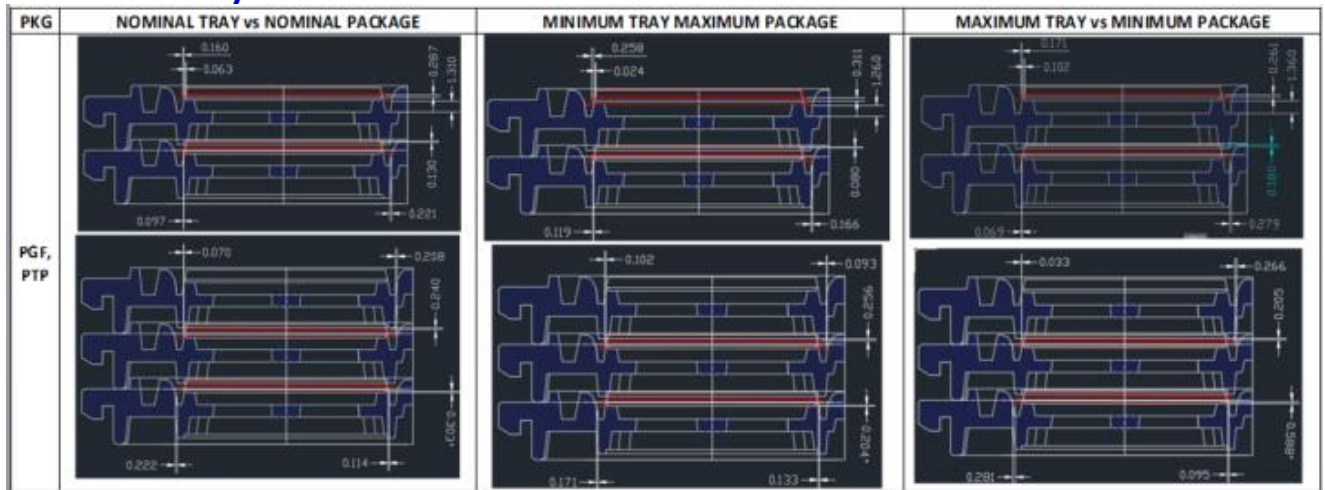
| PKG | NOMINAL TRAY vs NOMINAL PACKAGE | MINIMUM TRAY MAXIMUM PACKAGE | MAXIMUM TRAY vs MINIMUM PACKAGE |
|---|---|---|---|
| PGF, PTP | 0.160, 0.063, 0.287, 1.310, 0.130, 0.097, 0.221; 0.070, 0.208, 0.240, 0.303, 0.222, 0.114 | 0.258, 0.024, 0.311, 1.260, 0.080, 0.119, 0.166; 0.102, 0.093, 0.256, 0.204, 0.171, 0.133 | 0.171, 0.102, 0.261, 1.360, 0.180, 0.069, 0.279; 0.033, 0.266, 0.205, 0.398, 0.281, 0.095 |